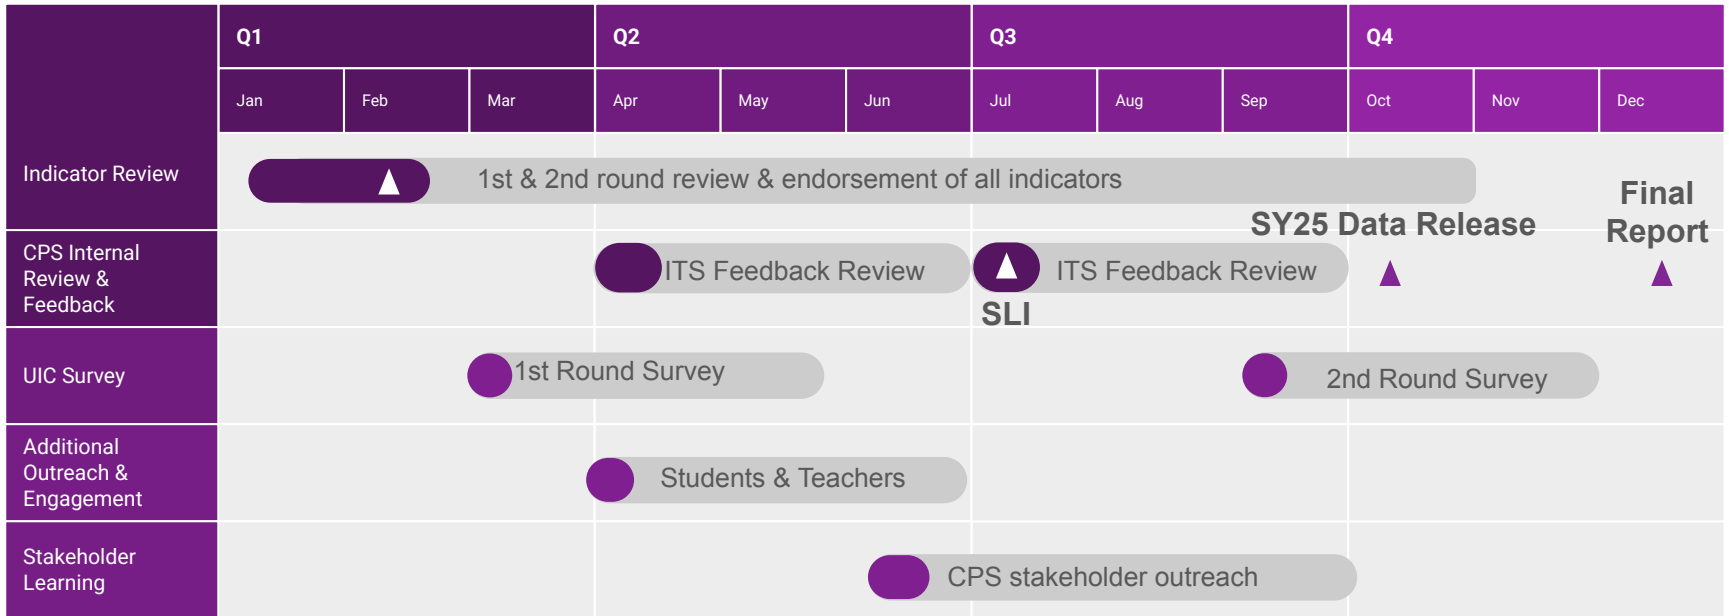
| | Q1 | | | Q2 | | | Q3 | | | Q4 | | |
|---|---|---|---|---|---|---|---|---|---|---|---|---|
| | Jan | Feb | Mar | Apr | May | Jun | Jul | Aug | Sep | Oct | Nov | Dec |
| Indicator Review | 1st & 2nd round review & endorsement of all indicators | | | | | | | | | | | |
| CPS Internal Review & Feedback | | | | ITS Feedback Review | | | ITS Feedback Review | | | | | |
| UIC Survey | | | 1st Round Survey | | | | | | 2nd Round Survey | | | |
| Additional Outreach & Engagement | | | | Students & Teachers | | | | | | | | |
| Stakeholder Learning | | | | | | CPS stakeholder outreach | | | | | | |

SY25 Data Release

Final Report

SLI